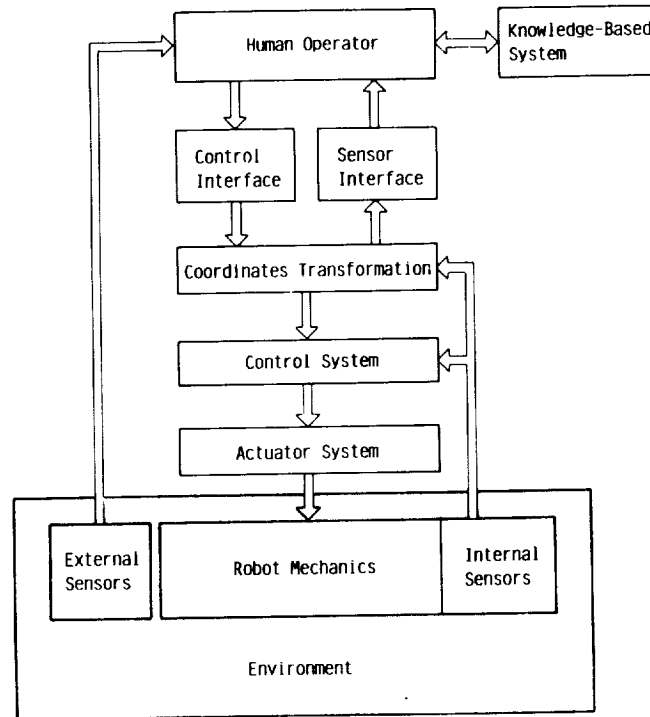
Human Operator

Knowledge-Based System

Control Interface

Sensor Interface

Coordinates Transformation

Control System

Actuator System

External Sensors

Robot Mechanics

Internal Sensors

Environment